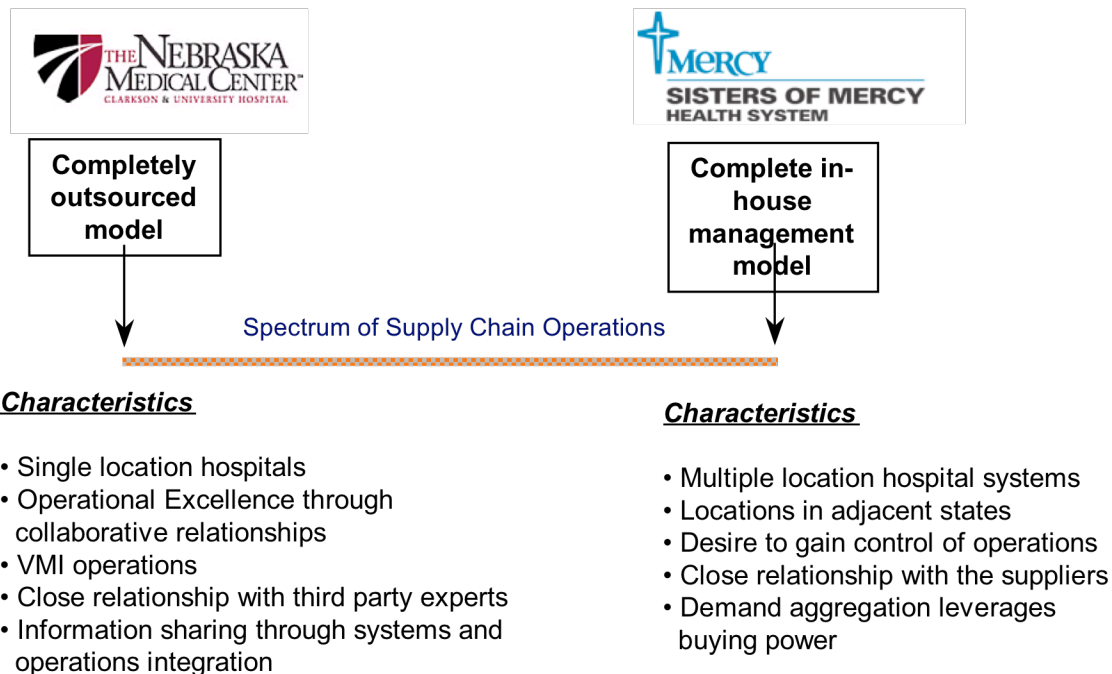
THE NEBRASKA MEDICAL CENTER™
CLARKSON & UNIVERSITY HOSPITAL

MERCY
SISTERS OF MERCY
HEALTH SYSTEM

Completely outsourced model

Complete in-house management model

Spectrum of Supply Chain Operations

Characteristics

• Single location hospitals
• Operational Excellence through collaborative relationships
• VMI operations
• Close relationship with third party experts
• Information sharing through systems and operations integration

Characteristics

• Multiple location hospital systems
• Locations in adjacent states
• Desire to gain control of operations
• Close relationship with the suppliers
• Demand aggregation leverages buying power